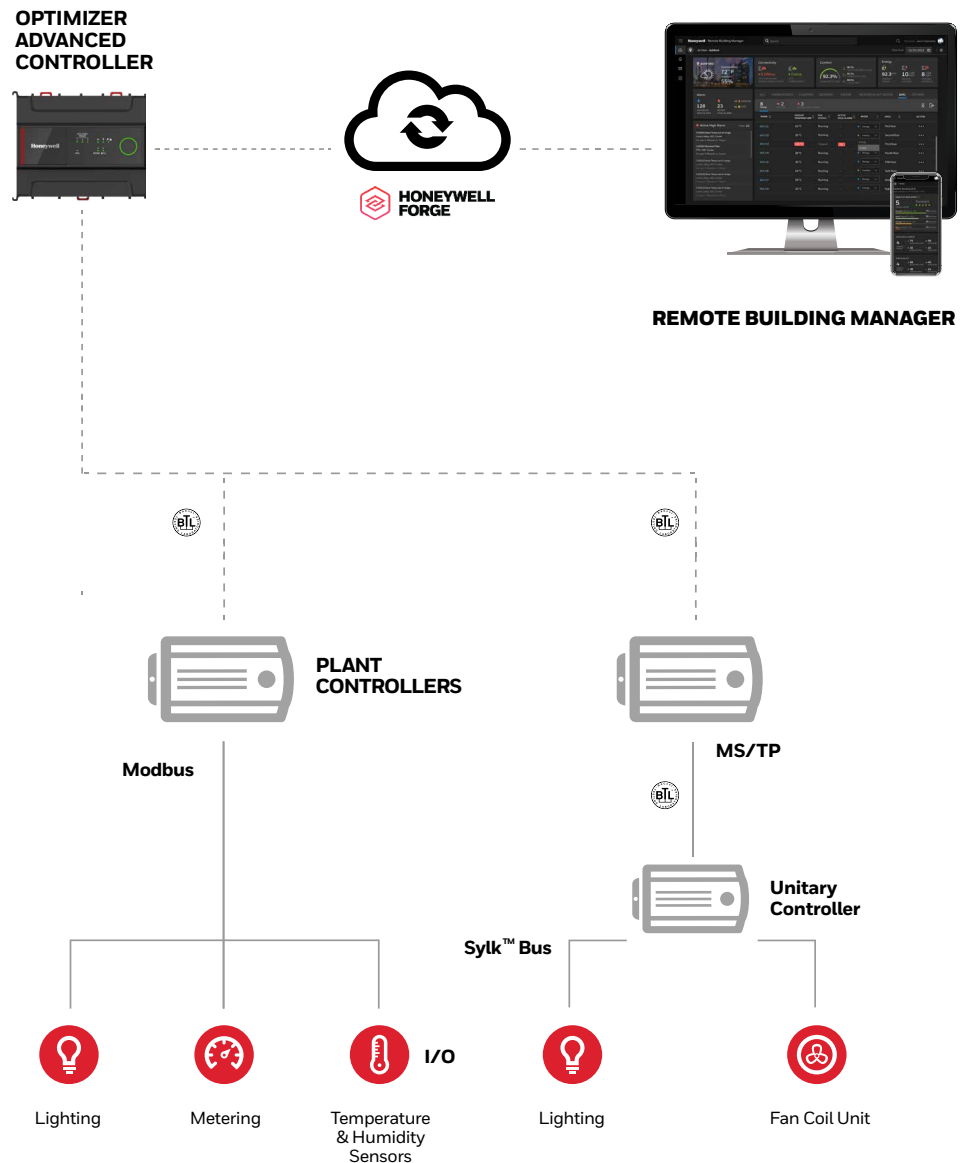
OPTIMIZER ADVANCED CONTROLLER

Honeywell

HONEYWELL FORGE

REMOTE BUILDING MANAGER

BTL

BTL

PLANT CONTROLLERS

Modbus

MS/TP

BTL

Unitary Controller

Sylk™ Bus

I/O

Lighting

Metering

Temperature & Humidity Sensors

Lighting

Fan Coil Unit